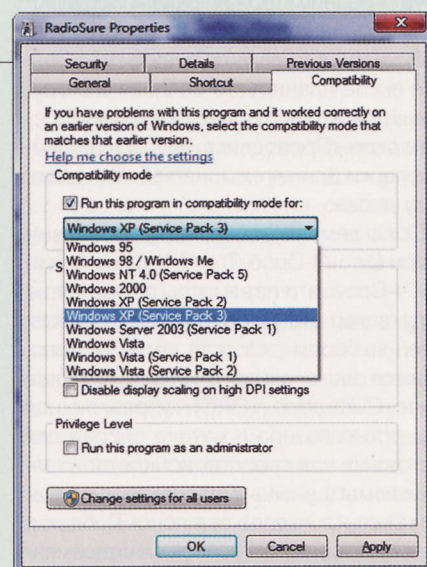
RadioSure Properties

Security | Details | Previous Versions
General | Shortcut | Compatibility

If you have problems with this program and it worked correctly on an earlier version of Windows, select the compatibility mode that matches that earlier version.

Help me choose the settings

Compatibility mode

Run this program in compatibility mode for:

Windows XP (Service Pack 3)

Windows 95
Windows 98 / Windows Me
Windows NT 4.0 (Service Pack 5)
Windows 2000
Windows XP (Service Pack 2)
Windows XP (Service Pack 3)
Windows Server 2003 (Service Pack 1)
Windows Vista
Windows Vista (Service Pack 1)
Windows Vista (Service Pack 2)

S

Disable display scaling on high DPI settings

Privilege Level

Run this program as an administrator

Change settings for all users

OK | Cancel | Apply